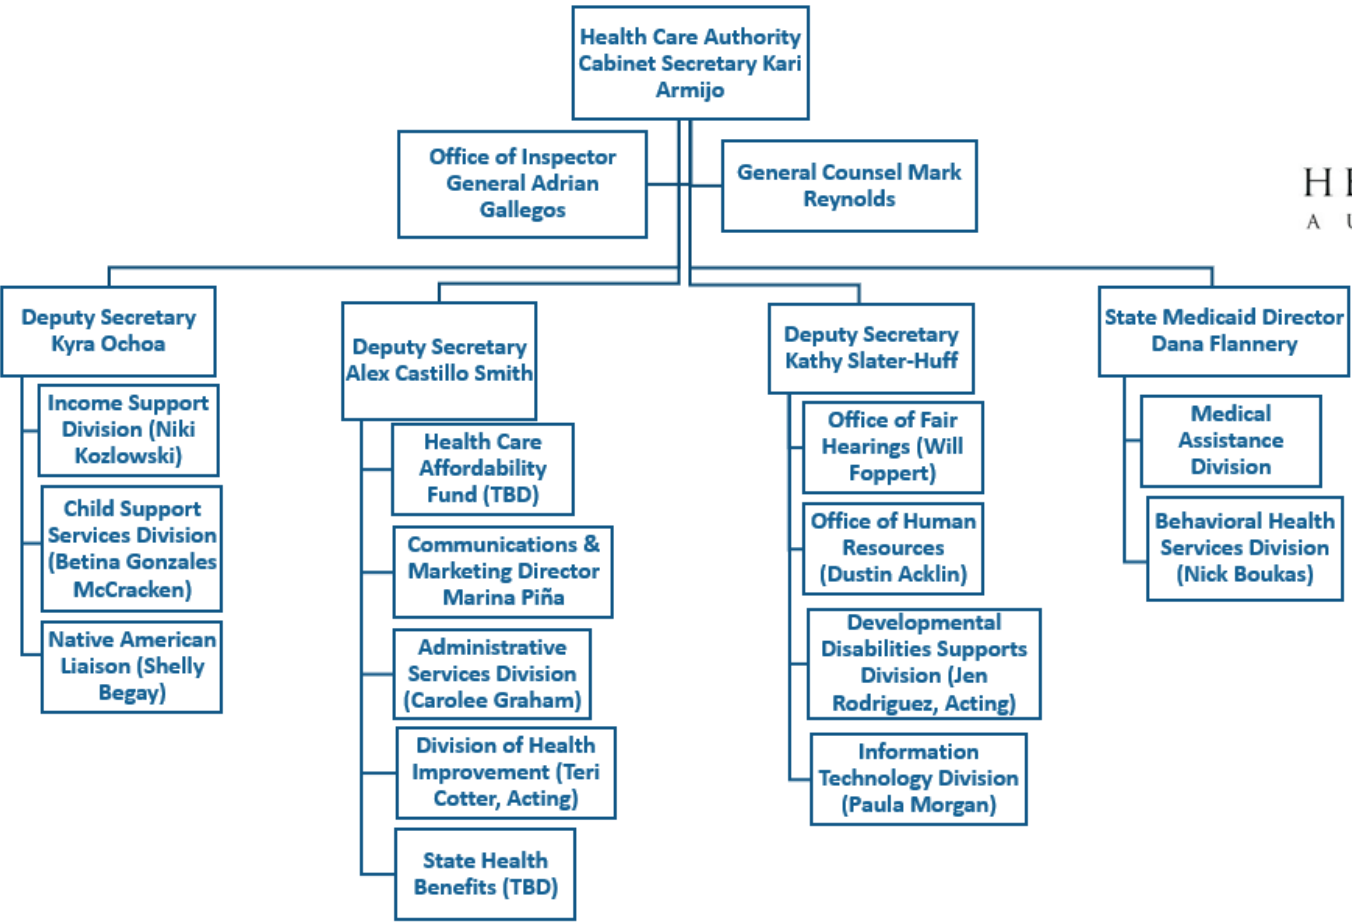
Health Care Authority Cabinet Secretary Kari Armijo

Office of Inspector General Adrian Gallegos

General Counsel Mark Reynolds

H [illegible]
A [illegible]

Deputy Secretary Kyra Ochoa

Income Support Division (Niki Kozlowski)

Child Support Services Division (Betina Gonzales McCracken)

Native American Liaison (Shelly Begay)

Deputy Secretary Alex Castillo Smith

Health Care Affordability Fund (TBD)

Communications & Marketing Director Marina Piña

Administrative Services Division (Carolee Graham)

Division of Health Improvement (Teri Cotter, Acting)

State Health Benefits (TBD)

Deputy Secretary Kathy Slater-Huff

Office of Fair Hearings (Will Foppert)

Office of Human Resources (Dustin Acklin)

Developmental Disabilities Supports Division (Jen Rodriguez, Acting)

Information Technology Division (Paula Morgan)

State Medicaid Director Dana Flannery

Medical Assistance Division

Behavioral Health Services Division (Nick Boukas)